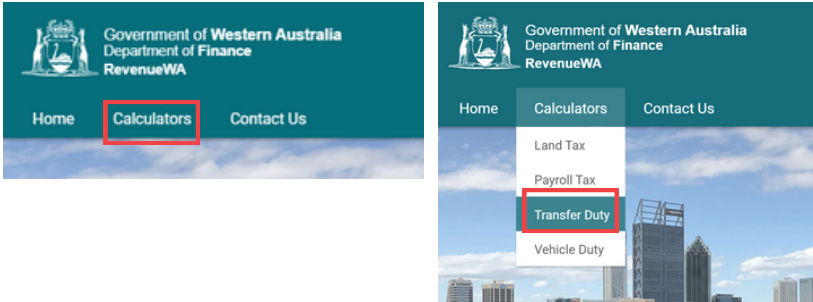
Government of Western Australia
Department of Finance
RevenueWA

Home Calculators Contact Us

Government of Western Australia
Department of Finance
RevenueWA

Home Calculators Contact Us

Land Tax
Payroll Tax
Transfer Duty
Vehicle Duty